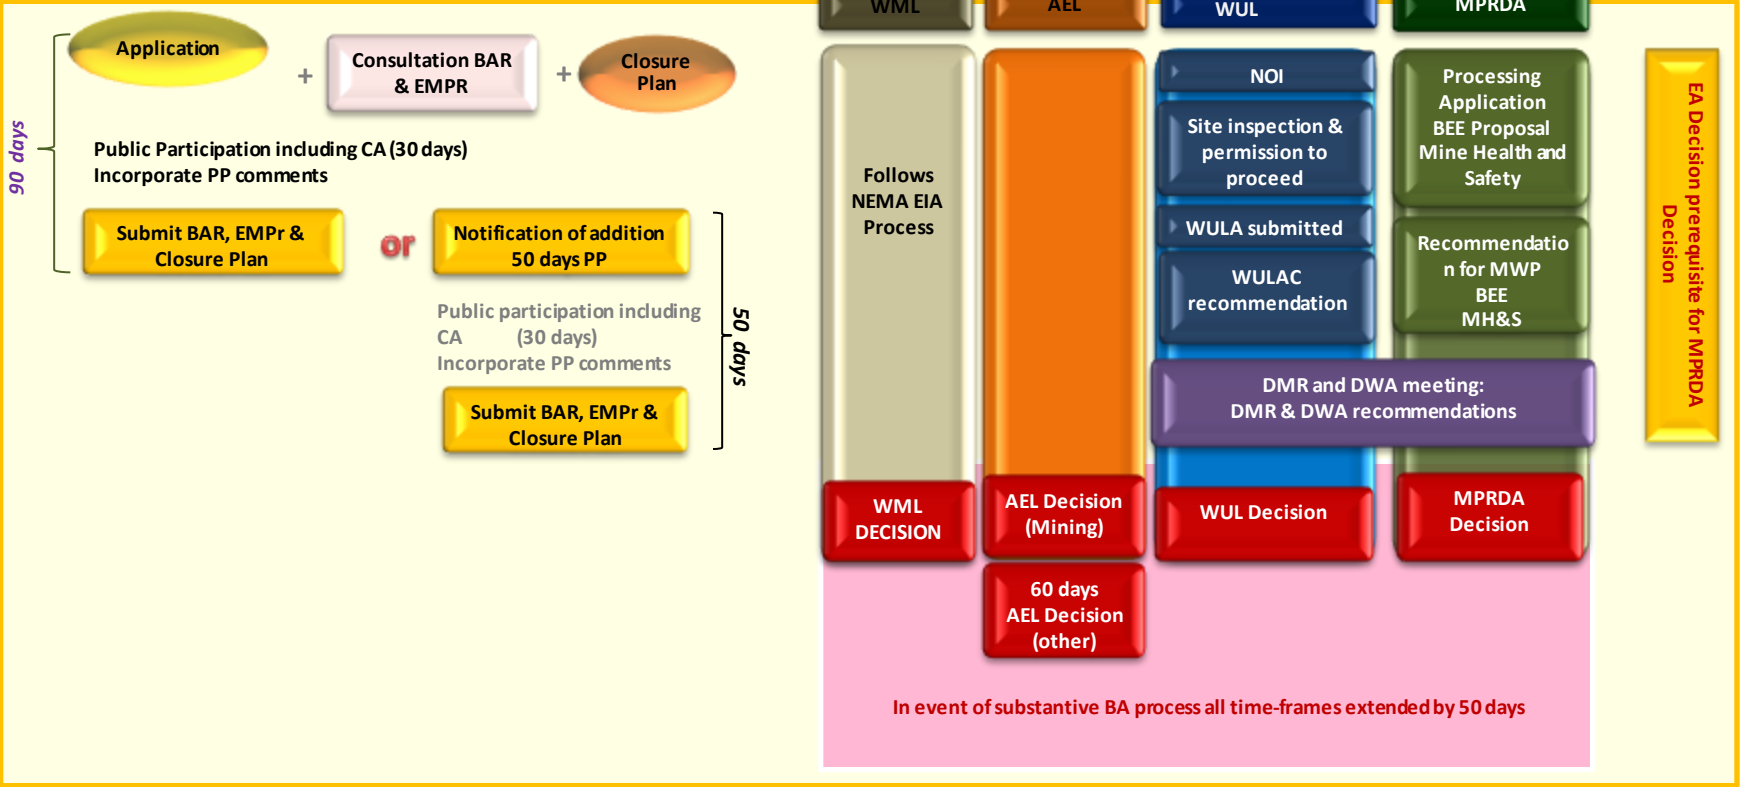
90 days

Application

+

Consultation BAR & EMPR

+

Closure Plan

Public Participation including CA (30 days)
Incorporate PP comments

Submit BAR, EMPr & Closure Plan

or

Notification of addition 50 days PP

Public participation including CA (30 days)
Incorporate PP comments

Submit BAR, EMPr & Closure Plan

50 days

WML

AEL

WUL

MPRDA

Follows NEMA EIA Process

NOI

Site inspection & permission to proceed

WULA submitted

WULAC recommendation

Processing Application BEE Proposal Mine Health and Safety

Recommendation for MWP BEE MH&S

DMR and DWA meeting:
DMR & DWA recommendations

WML DECISION

AEL Decision (Mining)

WUL Decision

MPRDA Decision

60 days AEL Decision (other)

In event of substantive BA process all time-frames extended by 50 days

EA Decision prerequisite for MPRDA Decision